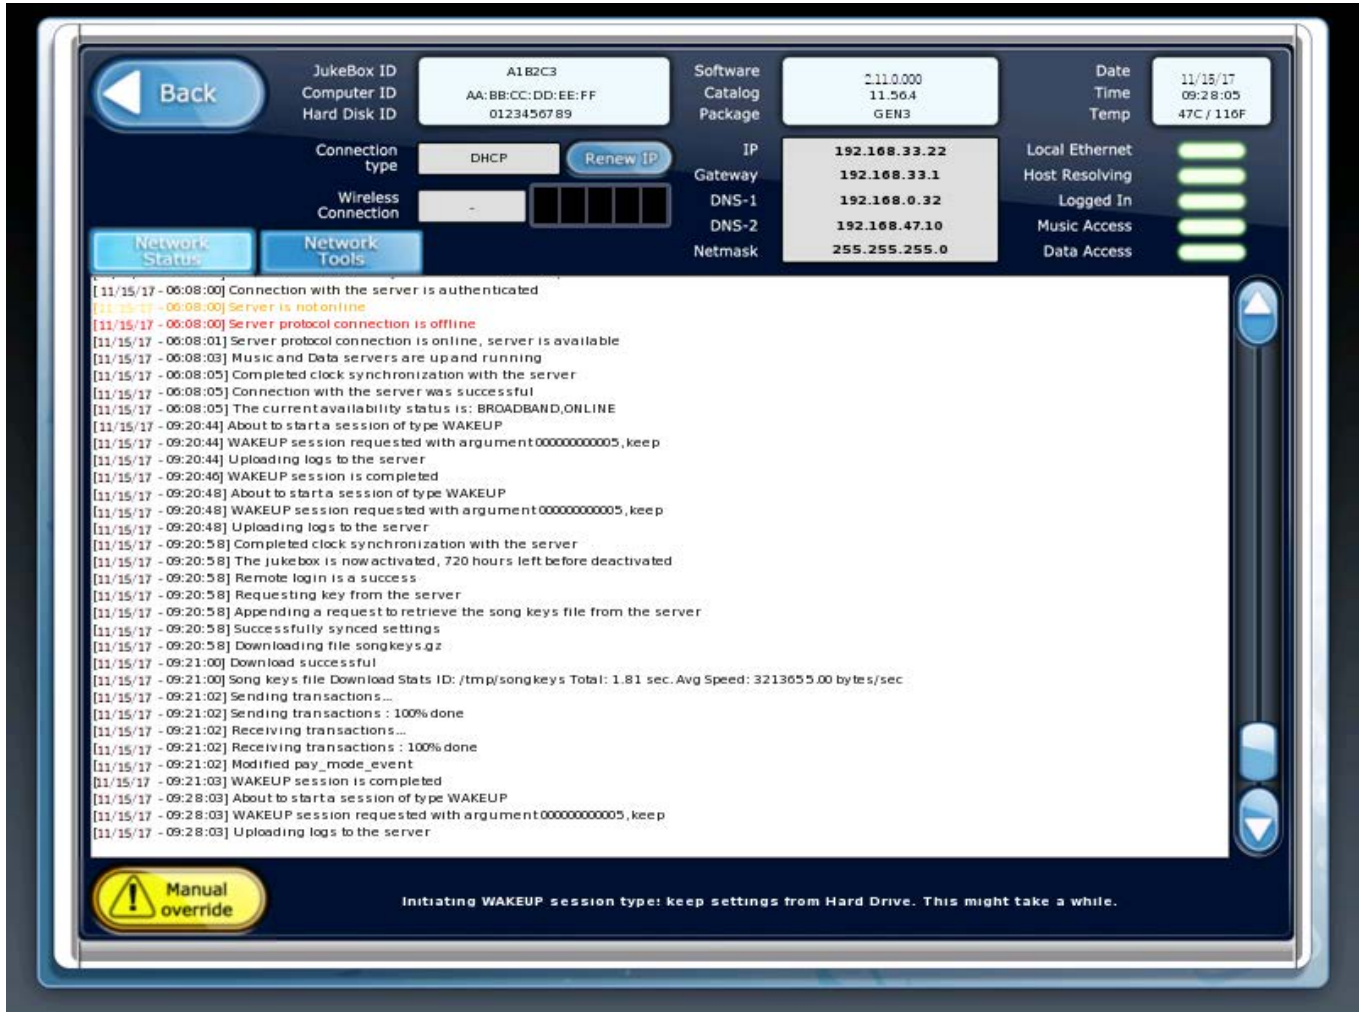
Back

JukeBox ID
Computer ID
Hard Disk ID

A1B2C3
AA:BB:CC:DD:EE:FF
0123456789

Software
Catalog
Package

2.11.0.000
11.564
GEN3

Date
Time
Temp

11/15/17
09:28:05
47C / 116F

Connection type

DHCP

Renew IP

Wireless Connection

-

IP
Gateway
DNS-1
DNS-2
Netmask

192.168.33.22
192.168.33.1
192.168.0.32
192.168.47.10
255.255.255.0

Local Ethernet
Host Resolving
Logged In
Music Access
Data Access

Network Status

Network Tools

[11/15/17 - 06:08:00] Connection with the server is authenticated
[11/15/17 - 06:08:00] Server is notonline
[11/15/17 - 06:08:00] Server protocol connection is offline
[11/15/17 - 06:08:01] Server protocol connection is online, server is available
[11/15/17 - 06:08:03] Music and Data servers are upand running
[11/15/17 - 06:08:05] Completed clock synchronization with the server
[11/15/17 - 06:08:05] Connection with the server was successful
[11/15/17 - 06:08:05] The currentavailability status is: BROADBAND,ONLINE
[11/15/17 - 09:20:44] About to starta session of type WAKEUP
[11/15/17 - 09:20:44] WAKEUP session requested with argument000000000005, keep
[11/15/17 - 09:20:44] Uploading logs to the server
[11/15/17 - 09:20:46] WAKEUP session is completed
[11/15/17 - 09:20:48] About to starta session of type WAKEUP
[11/15/17 - 09:20:48] WAKEUP session requested with argument000000000005, keep
[11/15/17 - 09:20:48] Uploading logs to the server
[11/15/17 - 09:20:58] Completed clock synchronization with the server
[11/15/17 - 09:20:58] The jukebox is nowactivated, 720 hours left before deactivated
[11/15/17 - 09:20:58] Remote login is a success
[11/15/17 - 09:20:58] Requesting key from the server
[11/15/17 - 09:20:58] Appending a request to retrieve the song keys file from the server
[11/15/17 - 09:20:58] Successfully synced settings
[11/15/17 - 09:20:58] Downloading file songkeys.gz
[11/15/17 - 09:21:00] Download successful
[11/15/17 - 09:21:00] Song keys file Download Stats ID: /tmp/songkeys Total: 1.81 sec. Avg Speed: 3213655.00 bytes/sec
[11/15/17 - 09:21:02] Sending transactions...
[11/15/17 - 09:21:02] Sending transactions : 100% done
[11/15/17 - 09:21:02] Receiving transactions...
[11/15/17 - 09:21:02] Receiving transactions : 100% done
[11/15/17 - 09:21:02] Modified pay_mode_event
[11/15/17 - 09:21:03] WAKEUP session is completed
[11/15/17 - 09:28:03] About to starta session of type WAKEUP
[11/15/17 - 09:28:03] WAKEUP session requested with argument000000000005, keep
[11/15/17 - 09:28:03] Uploading logs to the server

Manual override

Initiating WAKEUP session type: keep settings from Hard Drive. This might take a while.